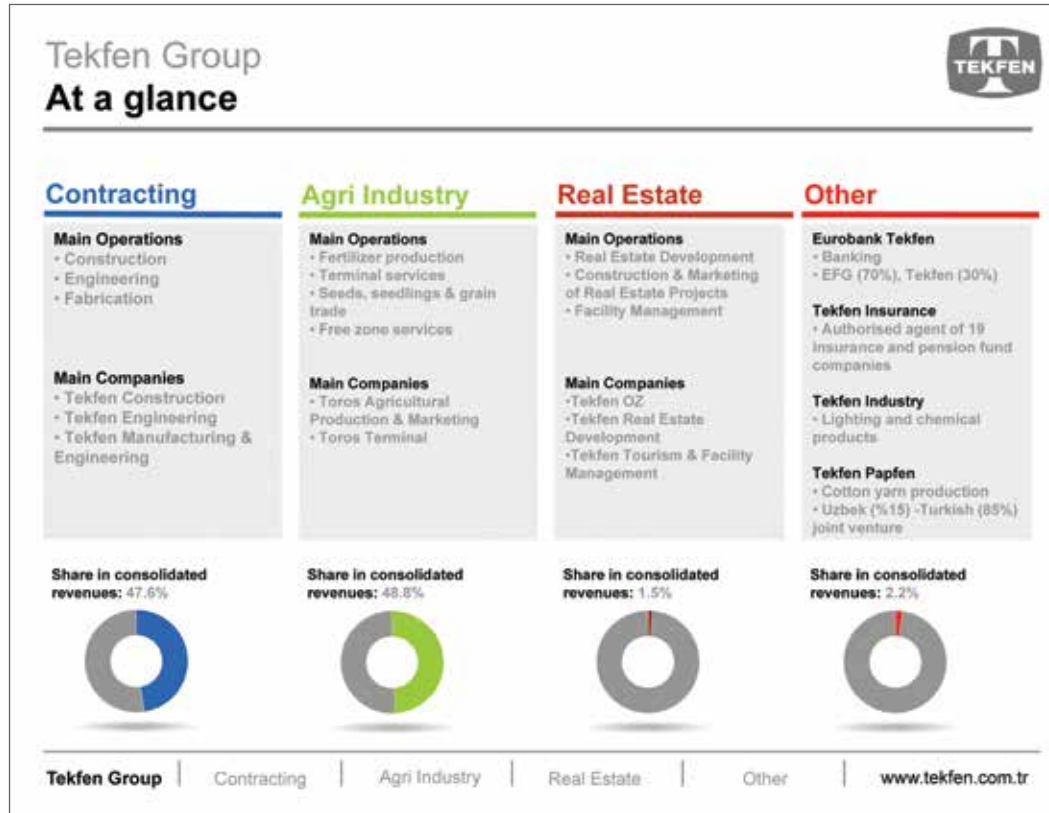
Tekfen Group
At a glance

TEKFEN

Contracting

Main Operations
• Construction
• Engineering
• Fabrication

Main Companies
• Tekfen Construction
• Tekfen Engineering
• Tekfen Manufacturing & Engineering

Share in consolidated revenues: 47.6%

Agri Industry

Main Operations
• Fertilizer production
• Terminal services
• Seeds, seedlings & grain trade
• Free zone services

Main Companies
• Toros Agricultural Production & Marketing
• Toros Terminal

Share in consolidated revenues: 48.8%

Real Estate

Main Operations
• Real Estate Development
• Construction & Marketing of Real Estate Projects
• Facility Management

Main Companies
•Tekfen OZ
•Tekfen Real Estate Development
•Tekfen Tourism & Facility Management

Share in consolidated revenues: 1.5%

Other

Eurobank Tekfen
• Banking
• EFG (70%), Tekfen (30%)

Tekfen Insurance
• Authorised agent of 19 insurance and pension fund companies

Tekfen Industry
• Lighting and chemical products

Tekfen Papfen
• Cotton yarn production
• Uzbek (%15) -Turkish (85%) joint venture

Share in consolidated revenues: 2.2%

Tekfen Group | Contracting | Agri Industry | Real Estate | Other | www.tekfen.com.tr